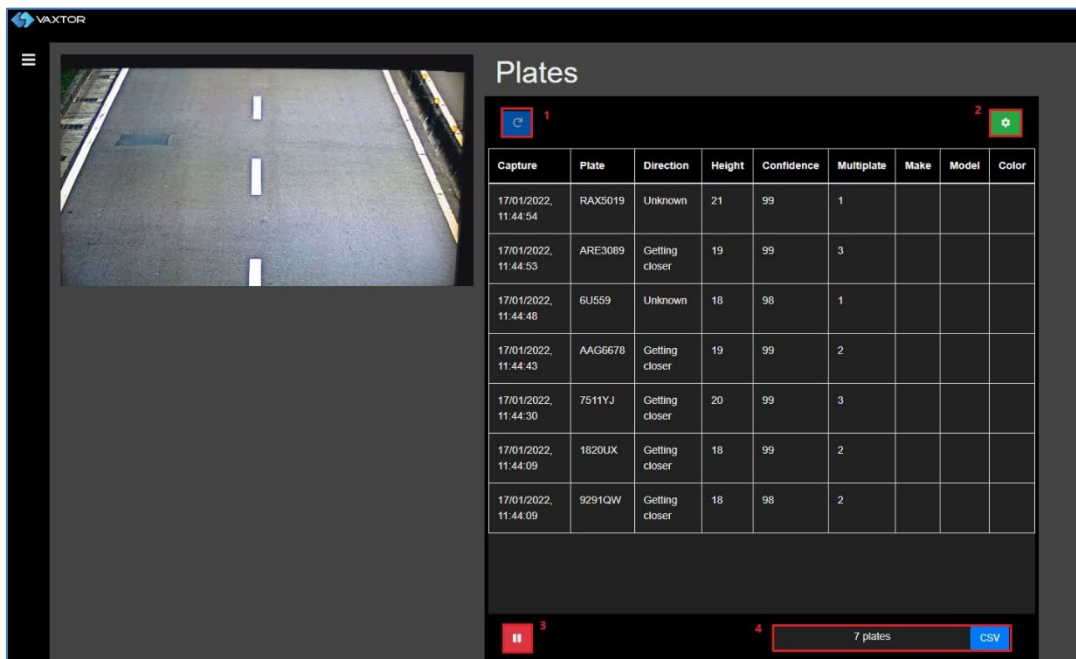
VAXTOR

Plates

1

2

| Capture | Plate | Direction | Height | Confidence | Multiplate | Make | Model | Color |
|---|---|---|---|---|---|---|---|---|
| 17/01/2022, 11:44:54 | RAX5019 | Unknown | 21 | 99 | 1 | | | |
| 17/01/2022, 11:44:53 | ARE3089 | Getting closer | 19 | 99 | 3 | | | |
| 17/01/2022, 11:44:48 | 6U559 | Unknown | 18 | 98 | 1 | | | |
| 17/01/2022, 11:44:43 | AAG6678 | Getting closer | 19 | 99 | 2 | | | |
| 17/01/2022, 11:44:30 | 7511YJ | Getting closer | 20 | 99 | 3 | | | |
| 17/01/2022, 11:44:09 | 1820UX | Getting closer | 18 | 99 | 2 | | | |
| 17/01/2022, 11:44:09 | 9291QW | Getting closer | 18 | 98 | 2 | | | |

3

4

7 plates

CSV